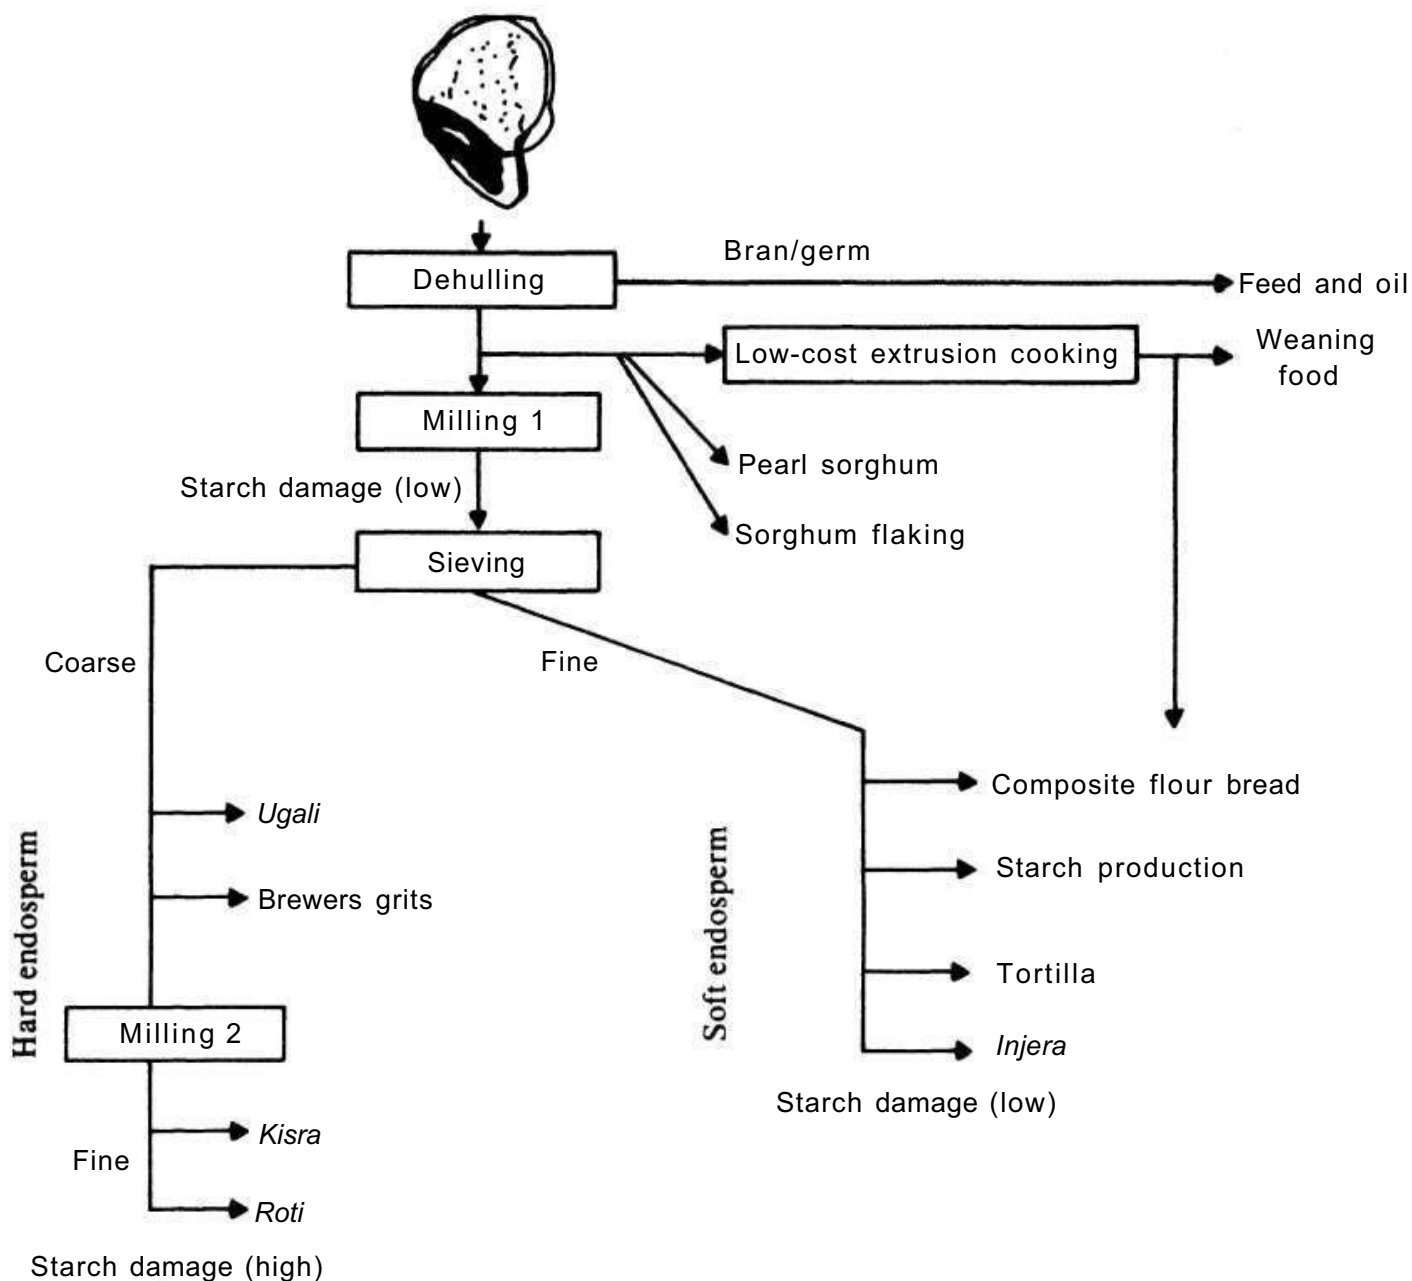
Dehulling

Bran/germ

Feed and oil

Low-cost extrusion cooking

Weaning food

Milling 1

Pearl sorghum

Sorghum flaking

Starch damage (low)

Sieving

Coarse

Fine

Hard endosperm

Ugali

Brewers grits

Milling 2

Fine

Kisra

Roti

Starch damage (high)

Soft endosperm

Composite flour bread

Starch production

Tortilla

Injera

Starch damage (low)